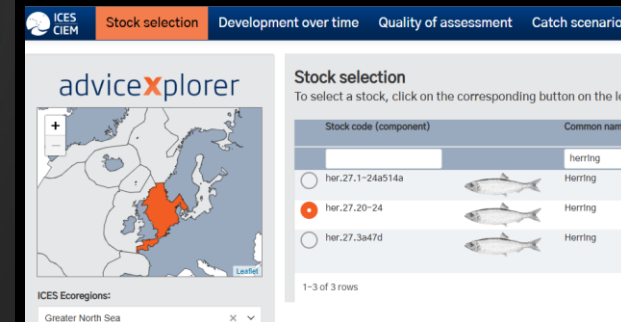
ICES CIEM

Stock selection | Development over time | Quality of assessment | Catch scenario

advicexplorer

+
−

Leaflet

ICES Ecoregions:

Greater North Sea × ∨

Stock selection

To select a stock, click on the corresponding button on the le

| | Stock code (component) | | Common nam |
|---|---|---|---|
| | | | herring |
| ○ | her.27.1-24a514a | | Herring |
| ● | her.27.20-24 | | Herring |
| ○ | her.27.3a47d | | Herring |

1-3 of 3 rows